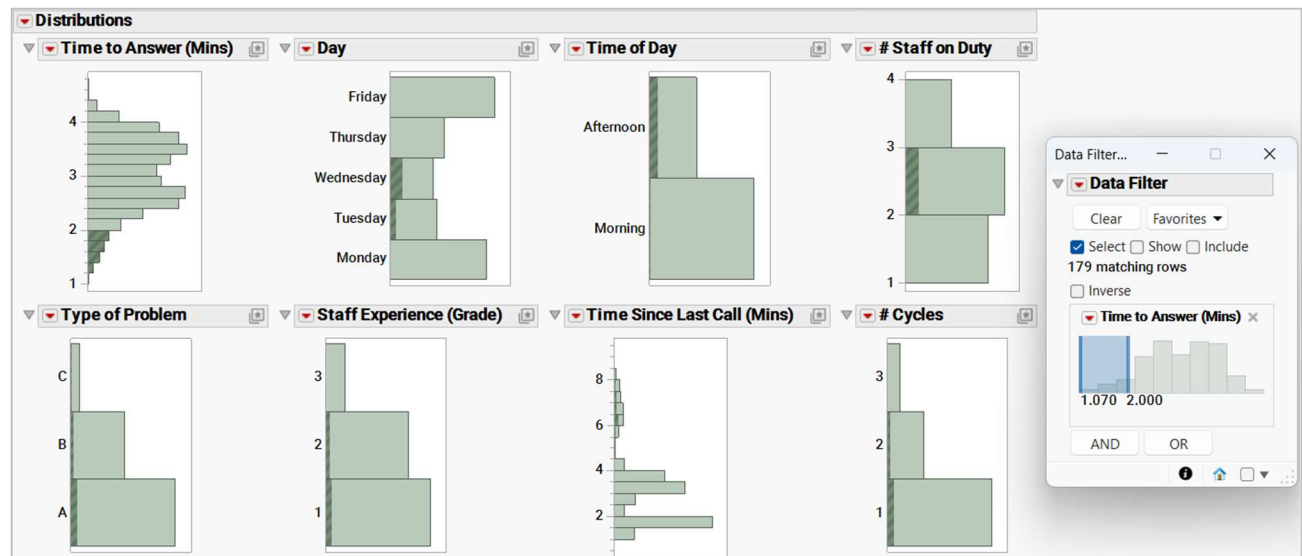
Distributions

Time to Answer (Mins)

4
3
2
1

Day

Friday
Thursday
Wednesday
Tuesday
Monday

Time of Day

Afternoon
Morning

# Staff on Duty

4
3
2
1

Type of Problem

C
B
A

Staff Experience (Grade)

3
2
1

Time Since Last Call (Mins)

8
6
4
2

# Cycles

3
2
1

Data Filter...

Data Filter

Clear
Favorites

Select
Show
Include

179 matching rows

Inverse

Time to Answer (Mins)

1.070
2.000

AND
OR